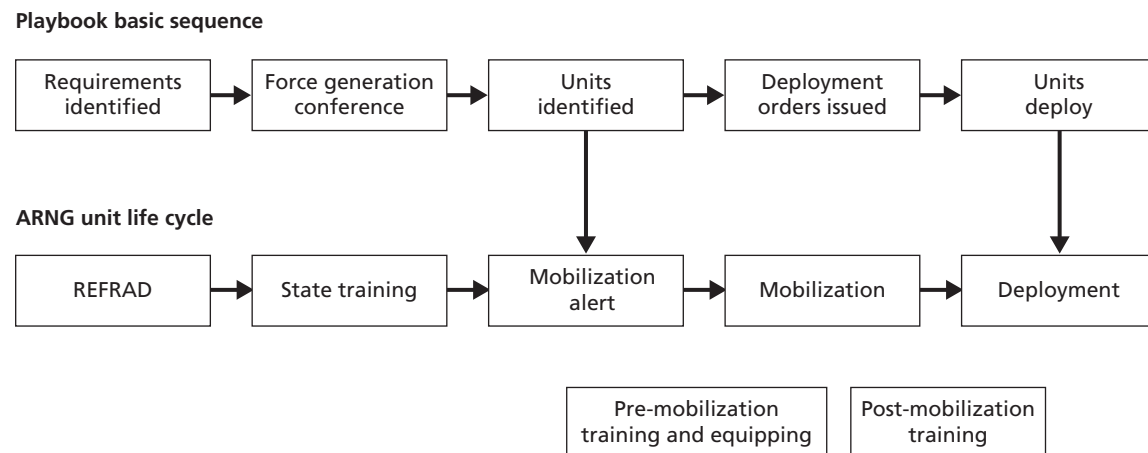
Playbook basic sequence

Requirements identified

Force generation conference

Units identified

Deployment orders issued

Units deploy

ARNG unit life cycle

REFRAD

State training

Mobilization alert

Mobilization

Deployment

Pre-mobilization training and equipping

Post-mobilization training